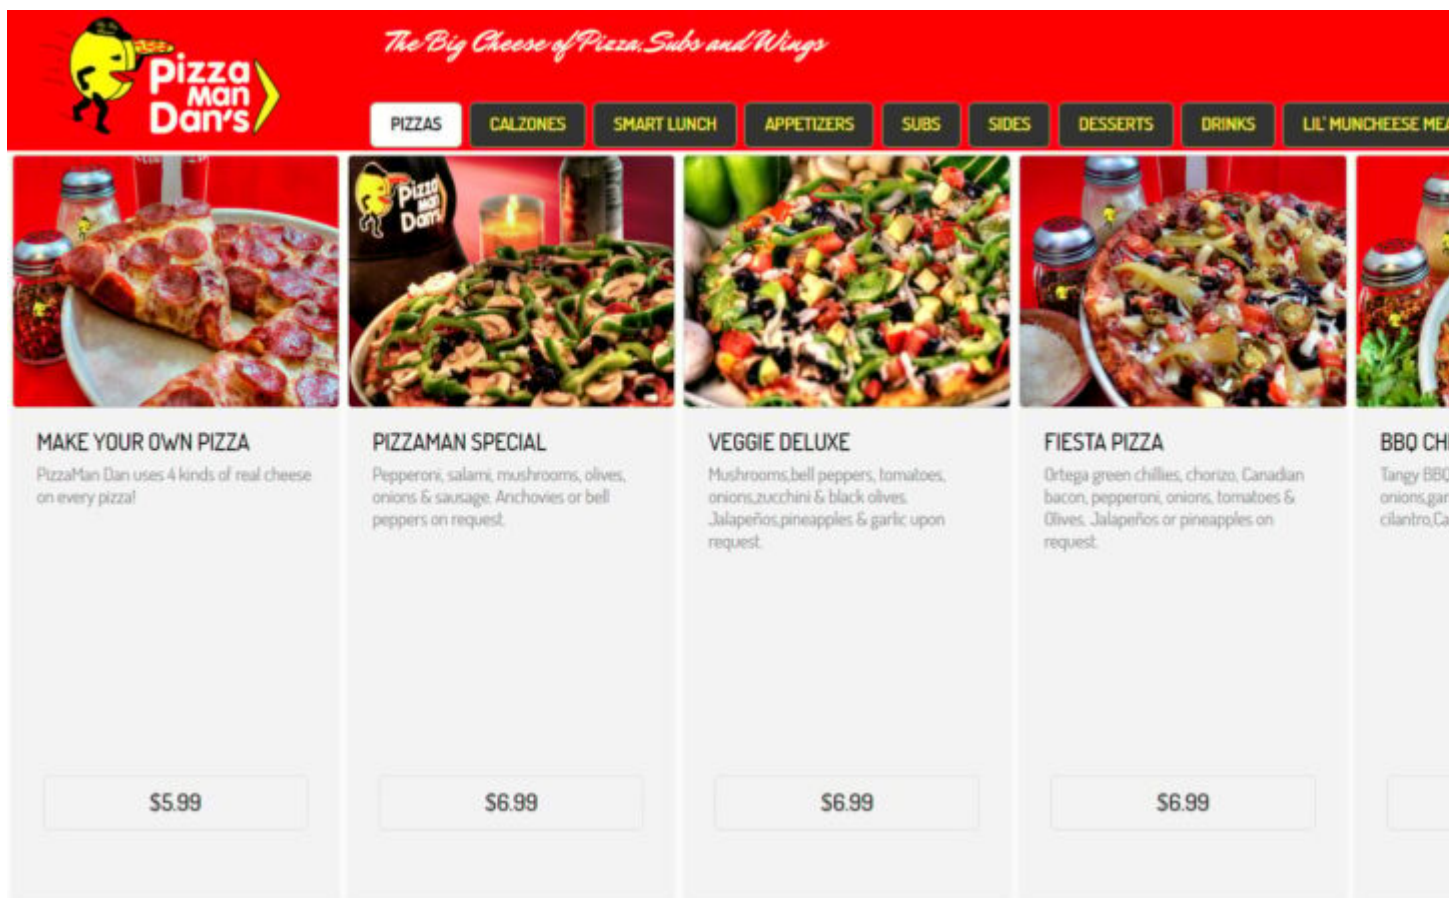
Pizza Man Dan's

The Big Cheese of Pizza, Subs and Wings

PIZZAS CALZONES SMART LUNCH APPETIZERS SUBS SIDES DESSERTS DRINKS LIL' MUNCHEESE MEA

MAKE YOUR OWN PIZZA
PizzaMan Dan uses 4 kinds of real cheese on every pizza!
$5.99

PIZZAMAN SPECIAL
Pepperoni, salami, mushrooms, olives, onions & sausage. Anchovies or bell peppers on request.
$6.99

VEGGIE DELUXE
Mushrooms,bell peppers, tomatoes, onions,zucchini & black olives. Jalapeños,pineapples & garlic upon request.
$6.99

FIESTA PIZZA
Ortega green chillies, chorizo, Canadian bacon, pepperoni, onions, tomatoes & Olives. Jalapeños or pineapples on request.
$6.99

BBQ CH
Tangy BBQ
onions,gar
cilantro,Ca